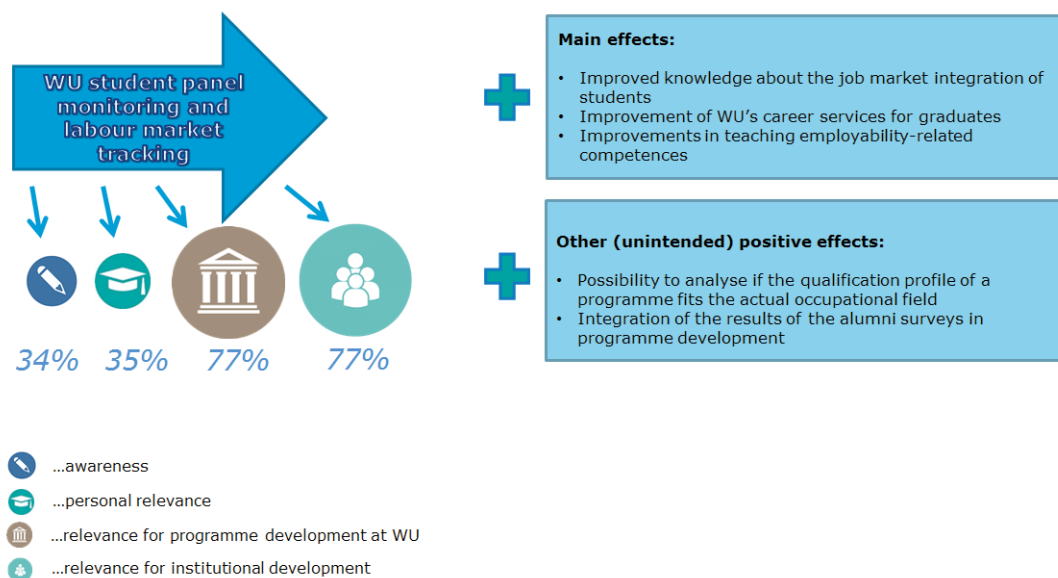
WU student panel monitoring and labour market tracking

34% 35% 77% 77%

Main effects:

- Improved knowledge about the job market integration of students
- Improvement of WU's career services for graduates
- Improvements in teaching employability-related competences

Other (unintended) positive effects:

- Possibility to analyse if the qualification profile of a programme fits the actual occupational field
- Integration of the results of the alumni surveys in programme development

...awareness
...personal relevance
...relevance for programme development at WU
...relevance for institutional development